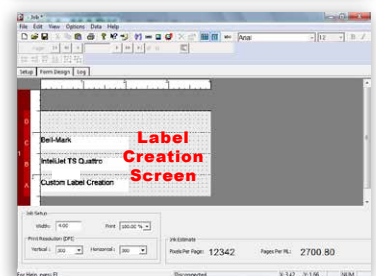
Job *
File Edit View Options Data Help
Arial
12
Setup Form Design Log
D
C
B
A
Bell-Mark
IntelliJet TS Quattro
Custom Label Creation
Label Creation Screen
Job Setup
Width: 4.00
Font: 100.00 %
Print Resolution (DPI)
Vertical: 300
Horizontal: 300
Job Estimate
Prints Per Page: 12342
Pages Per ML: 2700.80
For Help, press F1
Disconnected
NUM